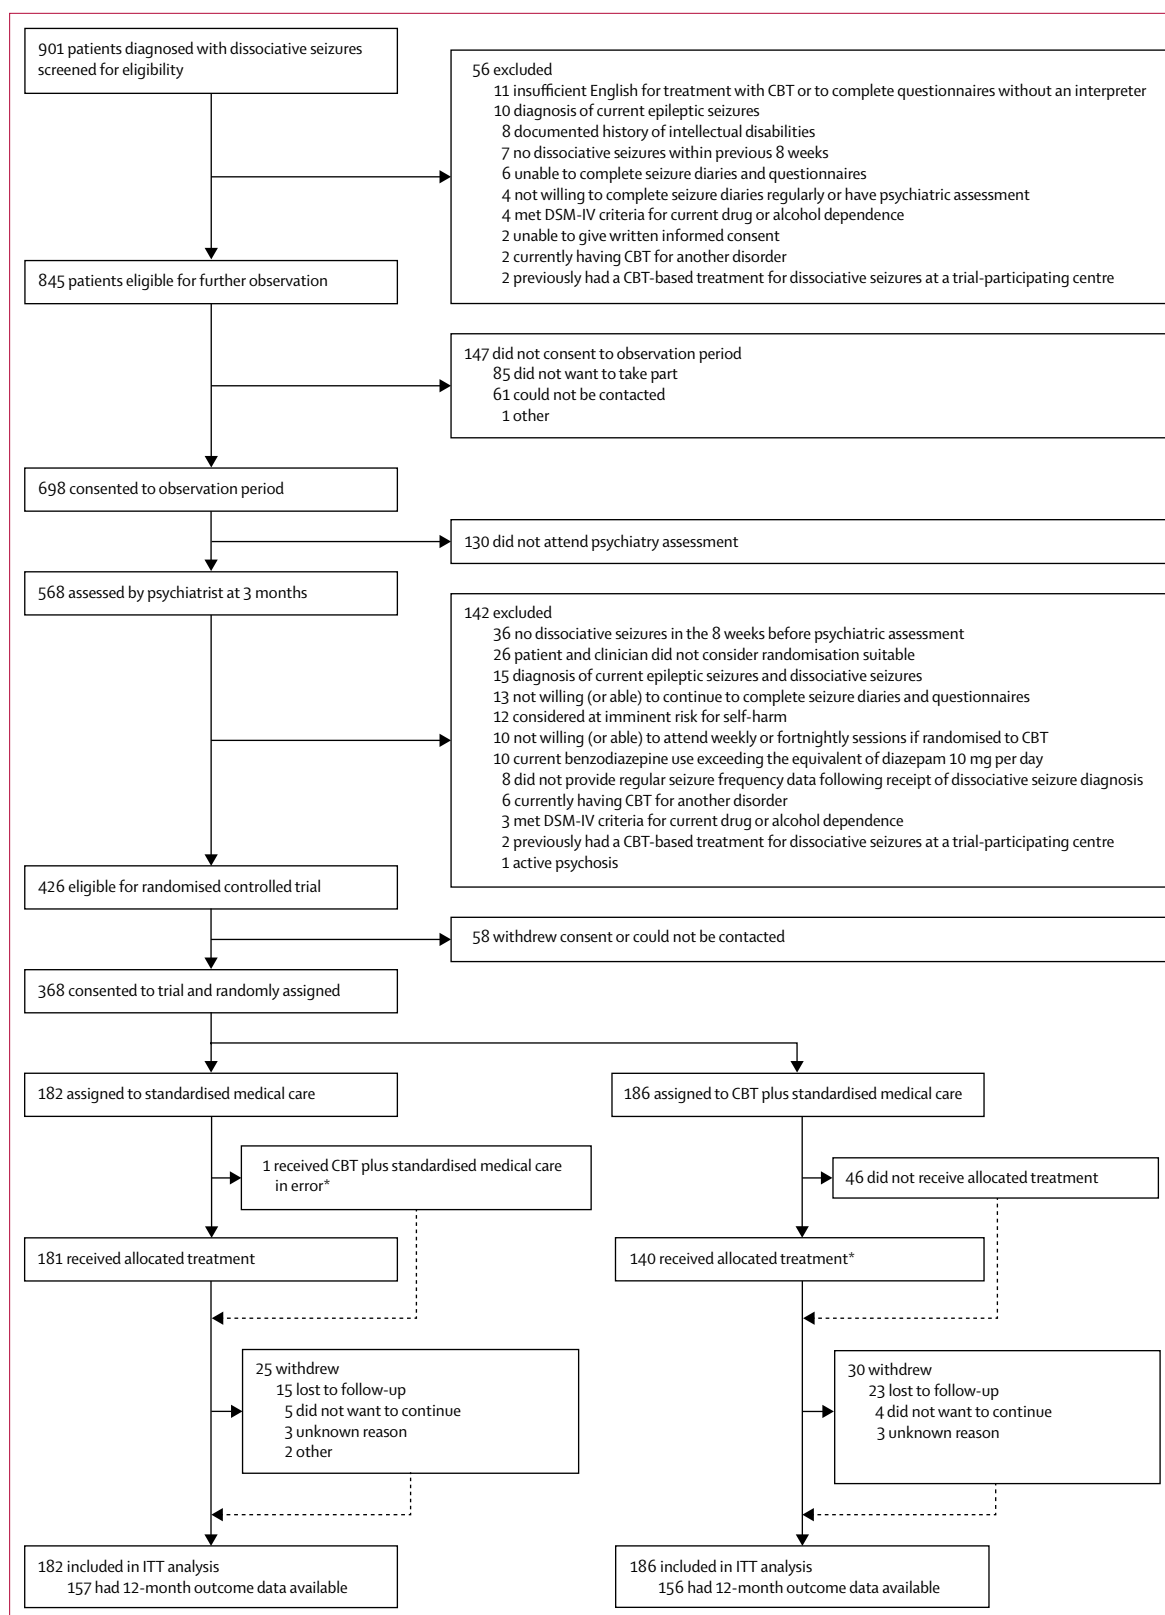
901 patients diagnosed with dissociative seizures screened for eligibility

56 excluded
11 insufficient English for treatment with CBT or to complete questionnaires without an interpreter
10 diagnosis of current epileptic seizures
8 documented history of intellectual disabilities
7 no dissociative seizures within previous 8 weeks
6 unable to complete seizure diaries and questionnaires
4 not willing to complete seizure diaries regularly or have psychiatric assessment
4 met DSM-IV criteria for current drug or alcohol dependence
2 unable to give written informed consent
2 currently having CBT for another disorder
2 previously had a CBT-based treatment for dissociative seizures at a trial-participating centre

845 patients eligible for further observation

147 did not consent to observation period
85 did not want to take part
61 could not be contacted
1 other

698 consented to observation period

130 did not attend psychiatry assessment

568 assessed by psychiatrist at 3 months

142 excluded
36 no dissociative seizures in the 8 weeks before psychiatric assessment
26 patient and clinician did not consider randomisation suitable
15 diagnosis of current epileptic seizures and dissociative seizures
13 not willing (or able) to continue to complete seizure diaries and questionnaires
12 considered at imminent risk for self-harm
10 not willing (or able) to attend weekly or fortnightly sessions if randomised to CBT
10 current benzodiazepine use exceeding the equivalent of diazepam 10 mg per day
8 did not provide regular seizure frequency data following receipt of dissociative seizure diagnosis
6 currently having CBT for another disorder
3 met DSM-IV criteria for current drug or alcohol dependence
2 previously had a CBT-based treatment for dissociative seizures at a trial-participating centre
1 active psychosis

426 eligible for randomised controlled trial

58 withdrew consent or could not be contacted

368 consented to trial and randomly assigned

182 assigned to standardised medical care

186 assigned to CBT plus standardised medical care

1 received CBT plus standardised medical care in error*

46 did not receive allocated treatment

181 received allocated treatment

140 received allocated treatment*

25 withdrew
15 lost to follow-up
5 did not want to continue
3 unknown reason
2 other

30 withdrew
23 lost to follow-up
4 did not want to continue
3 unknown reason

182 included in ITT analysis
157 had 12-month outcome data available

186 included in ITT analysis
156 had 12-month outcome data available